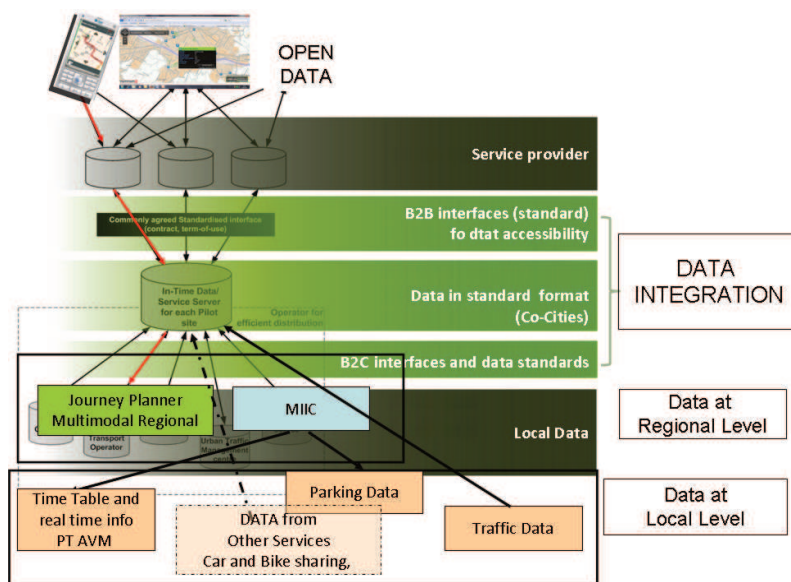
OPEN DATA

Service provider

Commonly agreed Standardised interface (contract, term-of-use)

B2B interfaces (standard) fo dtat accessibility

In-Time Data/ Service Server for each Pilot site

Operator for efficient distribution

Data in standard format (Co-Cities)

DATA INTEGRATION

B2C interfaces and data standards

Journey Planner Multimodal Regional

MIIC

Transport Operator

Urban Traffic Management

Local Data

Data at Regional Level

Time Table and real time info PT AVM

Parking Data

DATA from Other Services Car and Bike sharing,

Traffic Data

Data at Local Level